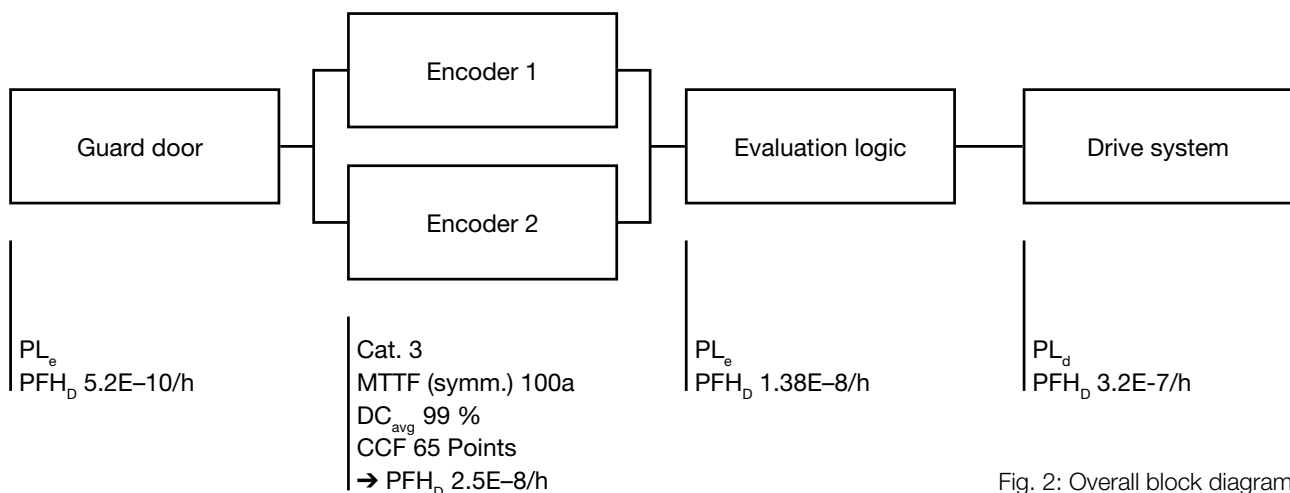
Encoder 1

Guard door

Encoder 2

Evaluation logic

Drive system

$PL_e$
$PFH_D$ 5.2E–10/h

Cat. 3
MTTF (symm.) 100a
$DC_{avg}$ 99 %
CCF 65 Points
→ $PFH_D$ 2.5E–8/h

$PL_e$
$PFH_D$ 1.38E–8/h

$PL_d$
$PFH_D$ 3.2E-7/h

Fig. 2: Overall block diagram